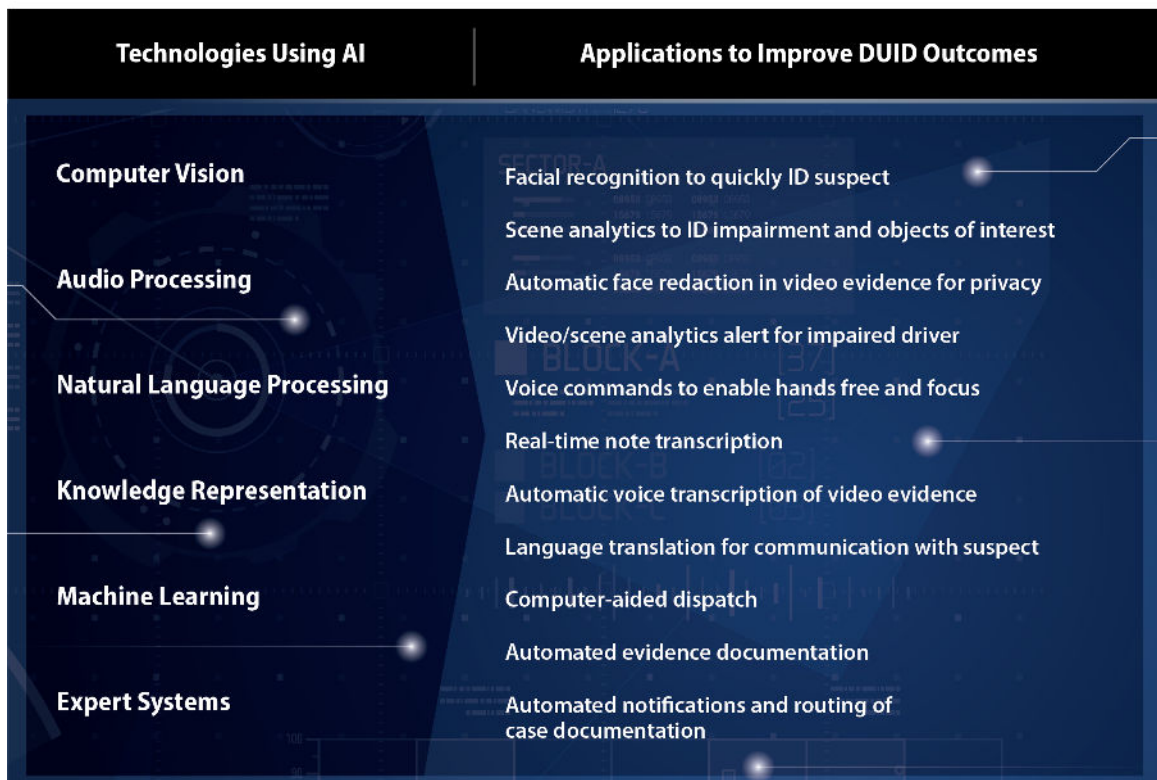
Technologies Using AI

Applications to Improve DUID Outcomes

Computer Vision

Audio Processing

Natural Language Processing

Knowledge Representation

Machine Learning

Expert Systems

Facial recognition to quickly ID suspect

Scene analytics to ID impairment and objects of interest

Automatic face redaction in video evidence for privacy

Video/scene analytics alert for impaired driver

Voice commands to enable hands free and focus

Real-time note transcription

Automatic voice transcription of video evidence

Language translation for communication with suspect

Computer-aided dispatch

Automated evidence documentation

Automated notifications and routing of case documentation